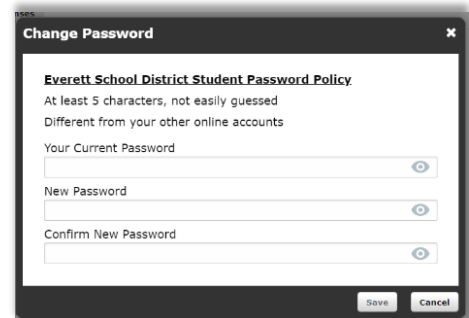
nses

Change Password

×

Everett School District Student Password Policy

At least 5 characters, not easily guessed

Different from your other online accounts

Your Current Password

New Password

Confirm New Password

Save Cancel